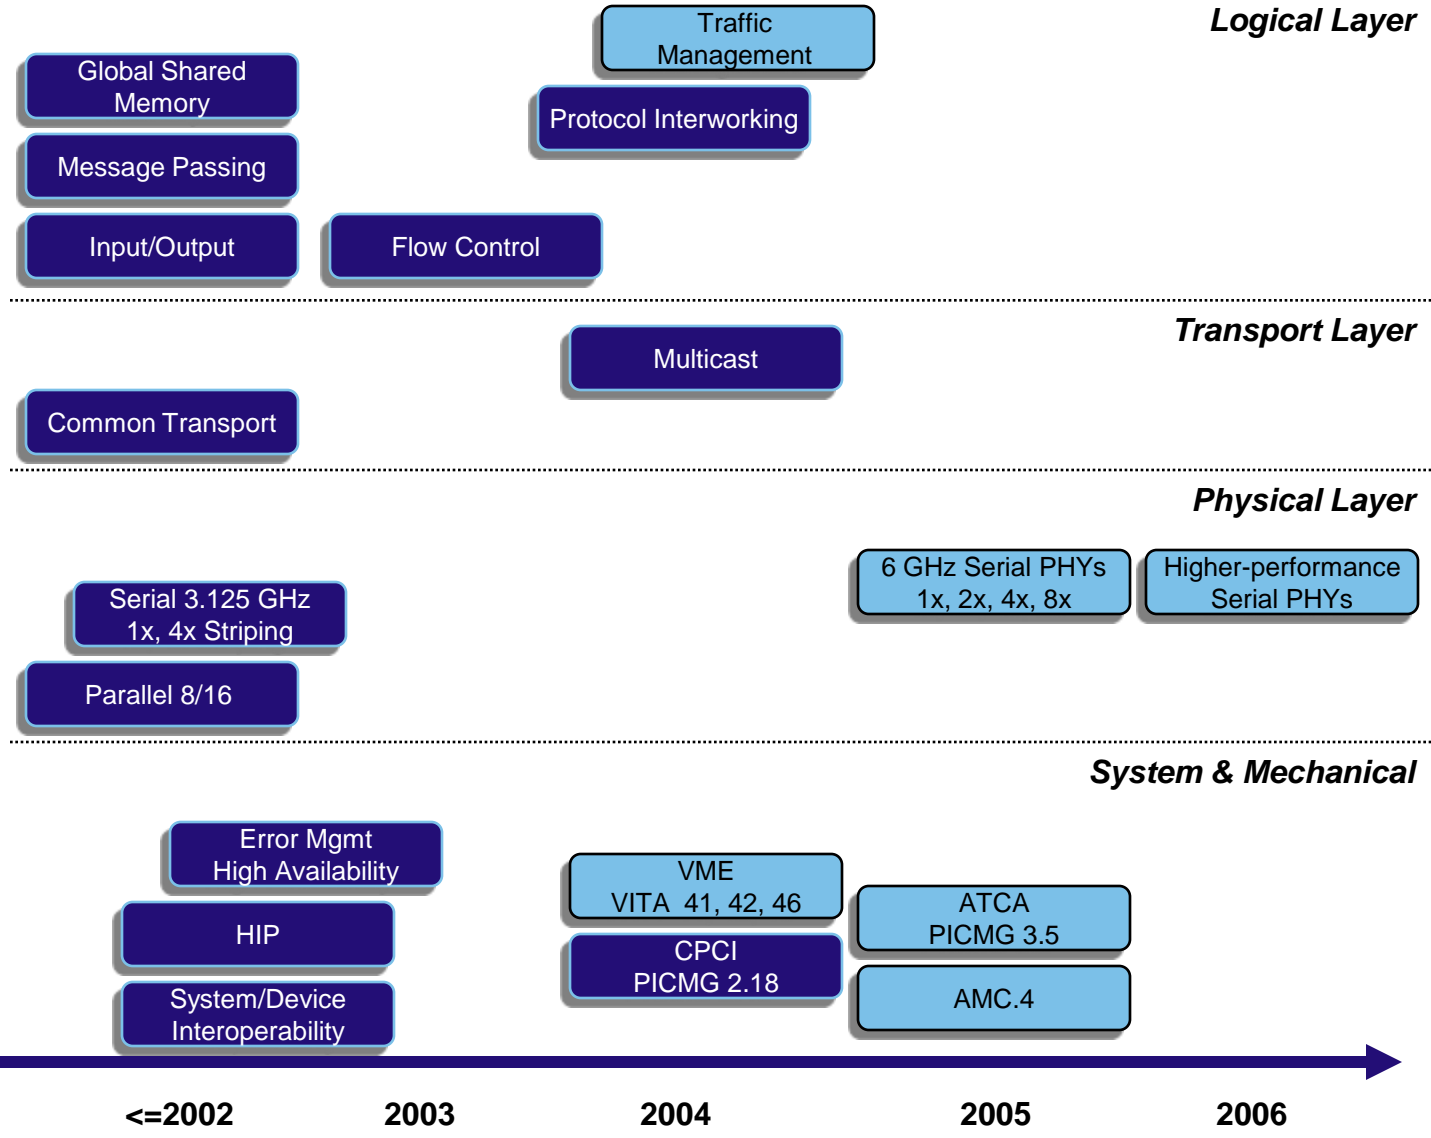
Logical Layer

Traffic Management

Global Shared Memory

Protocol Interworking

Message Passing

Input/Output

Flow Control

Transport Layer

Multicast

Common Transport

Physical Layer

6 GHz Serial PHYs 1x, 2x, 4x, 8x

Higher-performance Serial PHYs

Serial 3.125 GHz 1x, 4x Striping

Parallel 8/16

System & Mechanical

Error Mgmt High Availability

VME VITA 41, 42, 46

ATCA PICMG 3.5

HIP

CPCI PICMG 2.18

AMC.4

System/Device Interoperability

<=2002

2003

2004

2005

2006